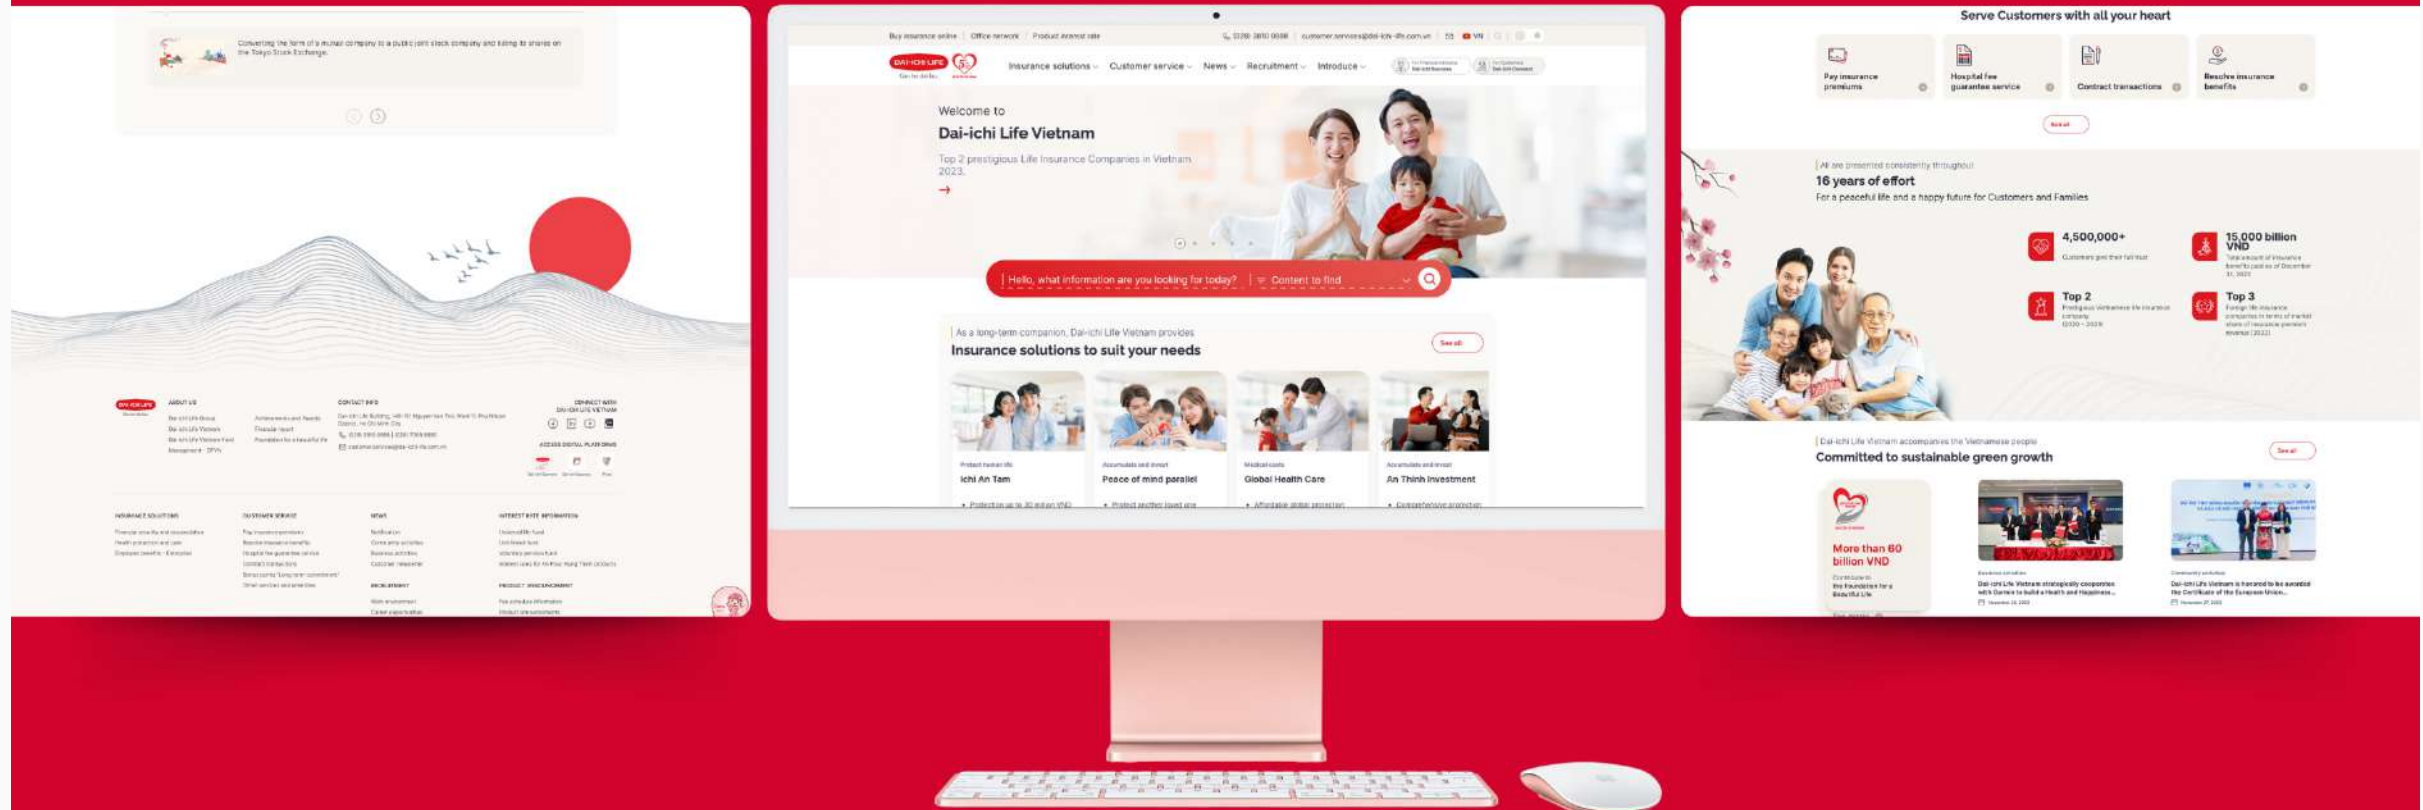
Converting the form of a mutual company to a public joint stock company and listing its shares on the Tokyo Stock Exchange

ABOUT US
Dai-ichi Life Group
Dai-ichi Life Vietnam
Dai-ichi Life Vietnam Fund Management - DFVN

Achievements and Awards
Financial report
Foundation for a beautiful life

CONTACT INFO

CONNECT WITH DAI-ICHI LIFE VIETNAM

ACCESS DIGITAL PLATFORMS

INSURANCE SOLUTIONS
CUSTOMER SERVICE
NEWS
INTEREST RATE INFORMATION
RECRUITMENT
PRODUCT ANNOUNCEMENT

Buy insurance online | Office network | Product interest rate

DAI-ICHI LIFE

Insurance solutions | Customer service | News | Recruitment | Introduce

Welcome to
Dai-ichi Life Vietnam
Top 2 prestigious Life Insurance Companies in Vietnam 2023.
→

Hello, what information are you looking for today? | Content to find

As a long-term companion, Dai-ichi Life Vietnam provides
Insurance solutions to suit your needs
See all

Ichi An Tam
Peace of mind parallel
Global Health Care
An Thinh Investment

Serve Customers with all your heart
Pay insurance premiums
Hospital fee guarantee service
Contract transactions
Resolve insurance benefits
See all

All are presented consistently throughout
16 years of effort
For a peaceful life and a happy future for Customers and Families

4,500,000+
15,000 billion VND
Top 2
Top 3

Dai-ichi Life Vietnam accompanies the Vietnamese people
Committed to sustainable green growth
See all

More than 60 billion VND
Contributed to the Foundation for a Beautiful Life